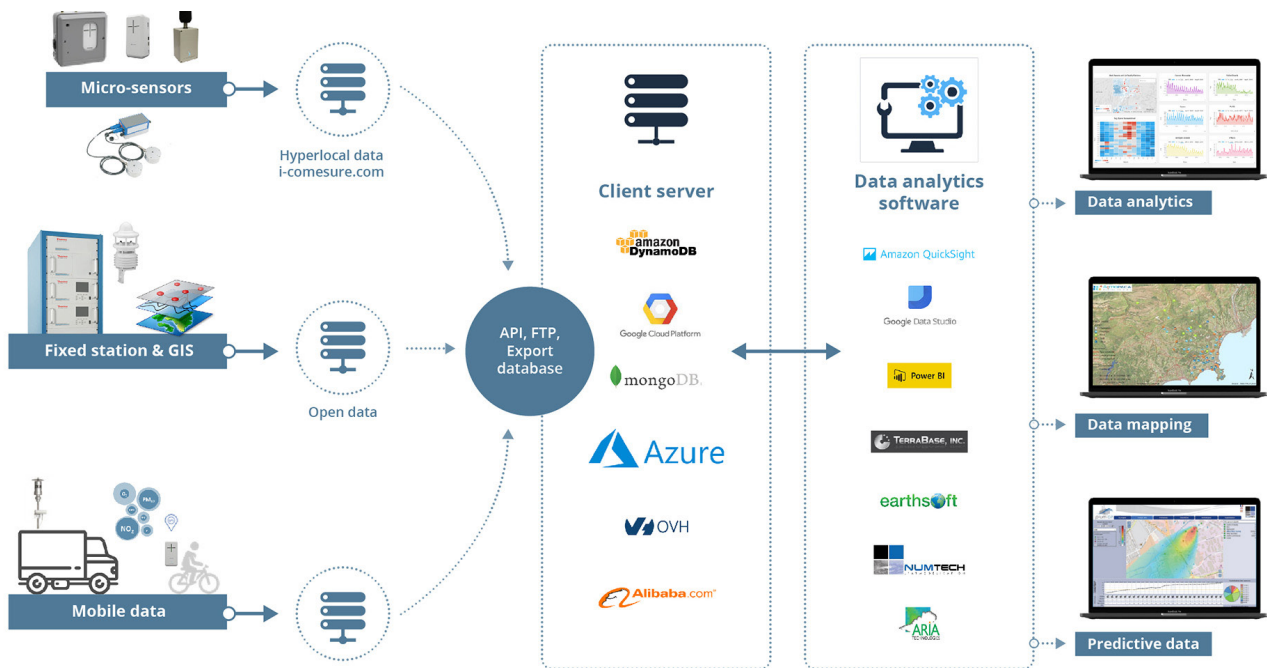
Micro-sensors

Hyperlocal data
i-comesure.com

Fixed station & GIS

Open data

$O_3$
$PM_{10}$
$NO_2$

Mobile data

API, FTP, Export database

Client server

amazon DynamoDB

Google Cloud Platform

mongoDB.

Azure

OVH

Alibaba.com

Data analytics software

Amazon QuickSight

Google Data Studio

Power BI

TerraBase, Inc.

earthsoft

NUMTECH

ARIA

Data analytics

Data mapping

Predictive data